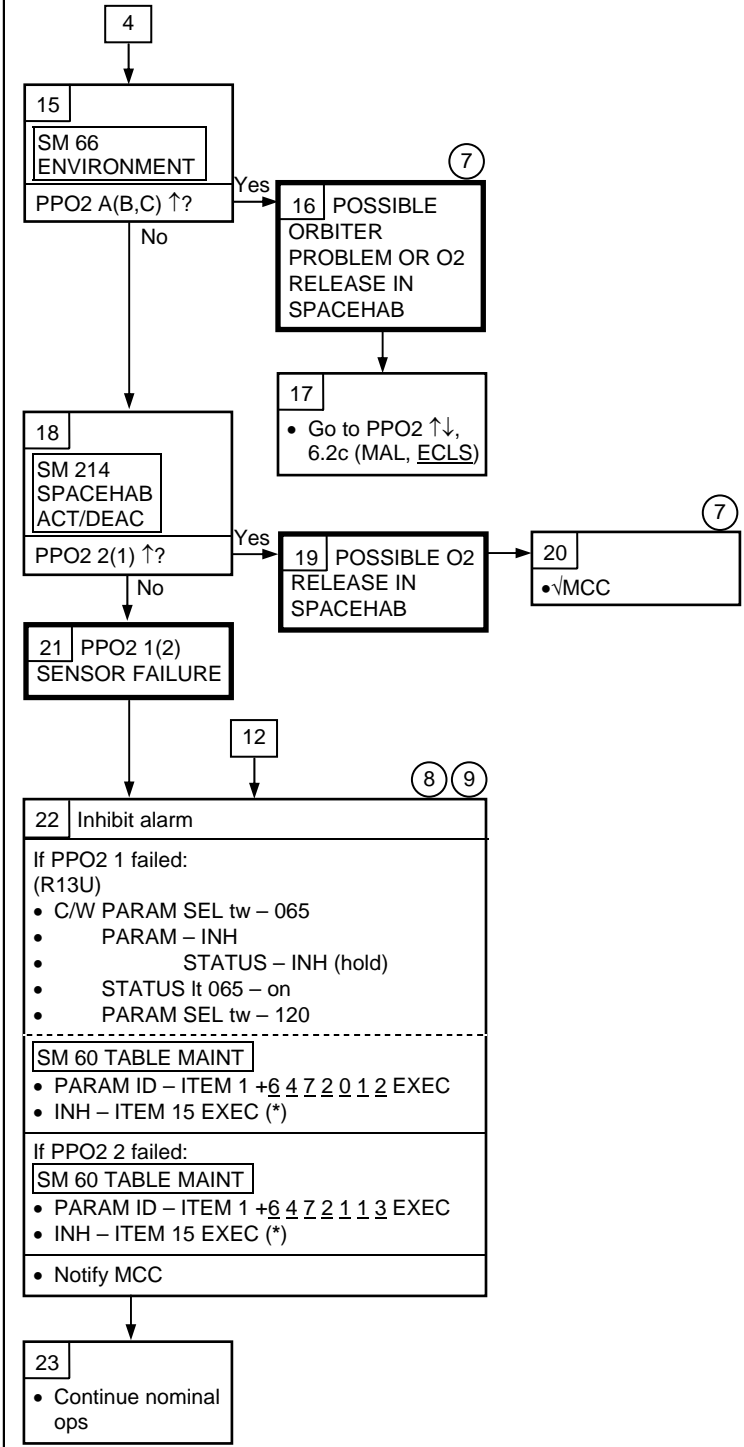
4

15
SM 66 ENVIRONMENT
PPO2 A(B,C) ↑?

Yes
No

7
16 POSSIBLE ORBITER PROBLEM OR O2 RELEASE IN SPACEHAB

17
• Go to PPO2 ↑↓, 6.2c (MAL, ECLS)

18
SM 214 SPACEHAB ACT/DEAC
PPO2 2(1) ↑?

Yes
No

19 POSSIBLE O2 RELEASE IN SPACEHAB

7
20
•√MCC

21 PPO2 1(2) SENSOR FAILURE

12

8 9
22 Inhibit alarm
If PPO2 1 failed:
(R13U)
• C/W PARAM SEL tw – 065
• PARAM – INH
• STATUS – INH (hold)
• STATUS lt 065 – on
• PARAM SEL tw – 120

SM 60 TABLE MAINT
• PARAM ID – ITEM 1 +6 4 7 2 0 1 2 EXEC
• INH – ITEM 15 EXEC (*)

If PPO2 2 failed:
SM 60 TABLE MAINT
• PARAM ID – ITEM 1 +6 4 7 2 1 1 3 EXEC
• INH – ITEM 15 EXEC (*)

• Notify MCC

23
• Continue nominal ops